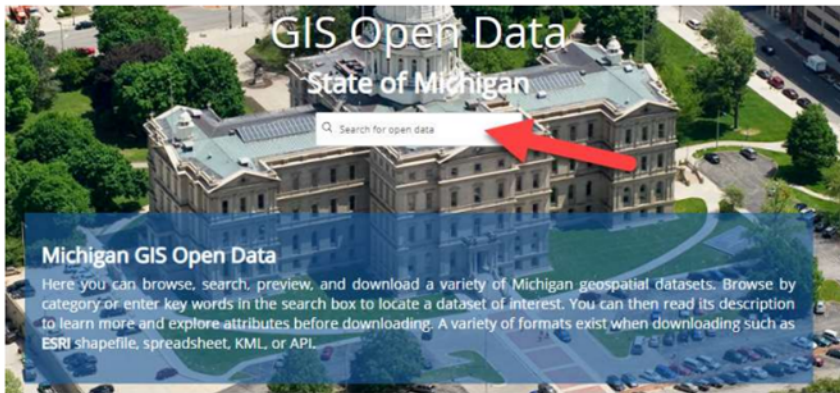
GIS Open Data

State of Michigan

Search for open data

Michigan GIS Open Data

Here you can browse, search, preview, and download a variety of Michigan geospatial datasets. Browse by category or enter key words in the search box to locate a dataset of interest. You can then read its description to learn more and explore attributes before downloading. A variety of formats exist when downloading such as ESRI shapefile, spreadsheet, KML, or API.